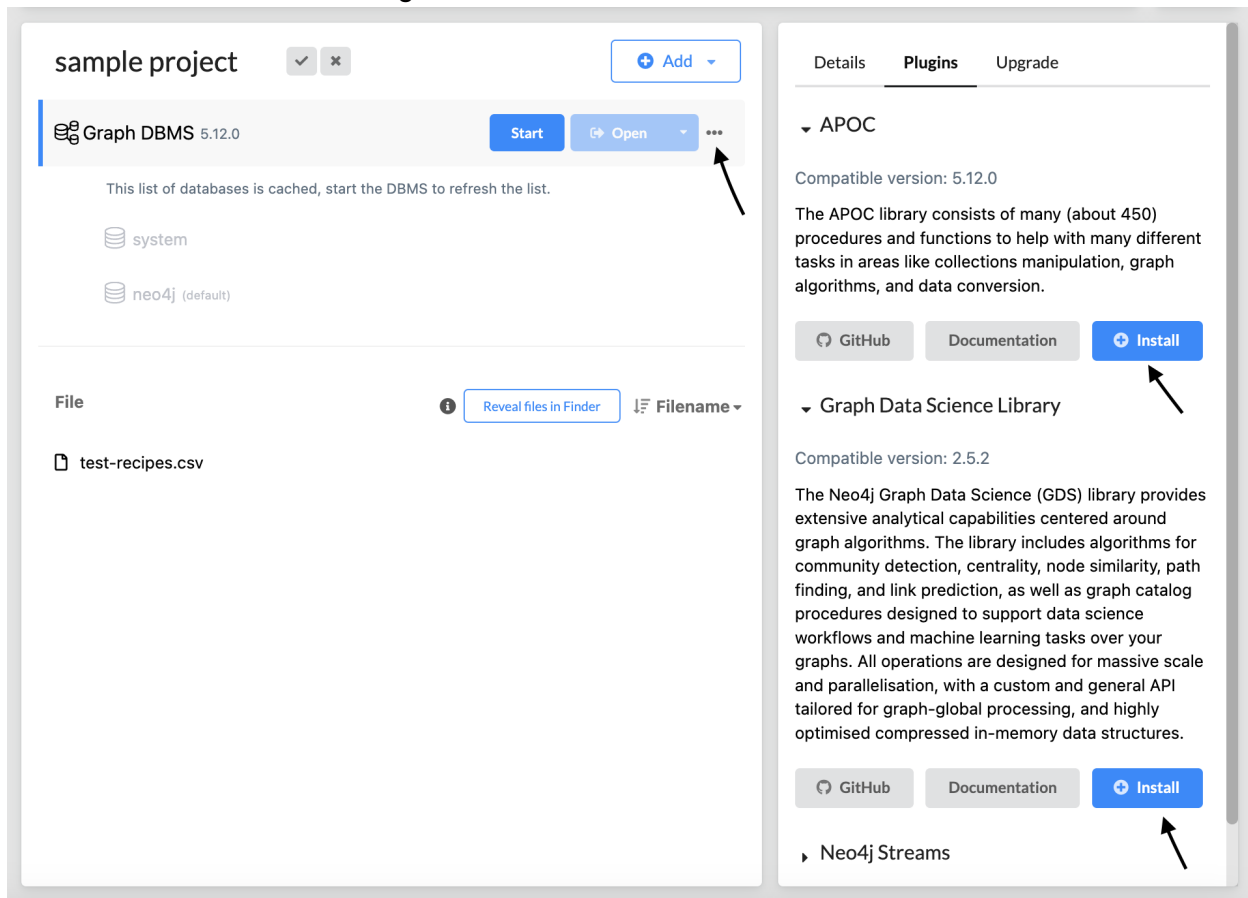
sample project

Add

Graph DBMS 5.12.0

Start

Open

•••

This list of databases is cached, start the DBMS to refresh the list.

system

neo4j (default)

File

Reveal files in Finder

Filename

test-recipes.csv

Details

Plugins

Upgrade

APOC

Compatible version: 5.12.0

The APOC library consists of many (about 450) procedures and functions to help with many different tasks in areas like collections manipulation, graph algorithms, and data conversion.

GitHub

Documentation

Install

Graph Data Science Library

Compatible version: 2.5.2

The Neo4j Graph Data Science (GDS) library provides extensive analytical capabilities centered around graph algorithms. The library includes algorithms for community detection, centrality, node similarity, path finding, and link prediction, as well as graph catalog procedures designed to support data science workflows and machine learning tasks over your graphs. All operations are designed for massive scale and parallelisation, with a custom and general API tailored for graph-global processing, and highly optimised compressed in-memory data structures.

GitHub

Documentation

Install

Neo4j Streams